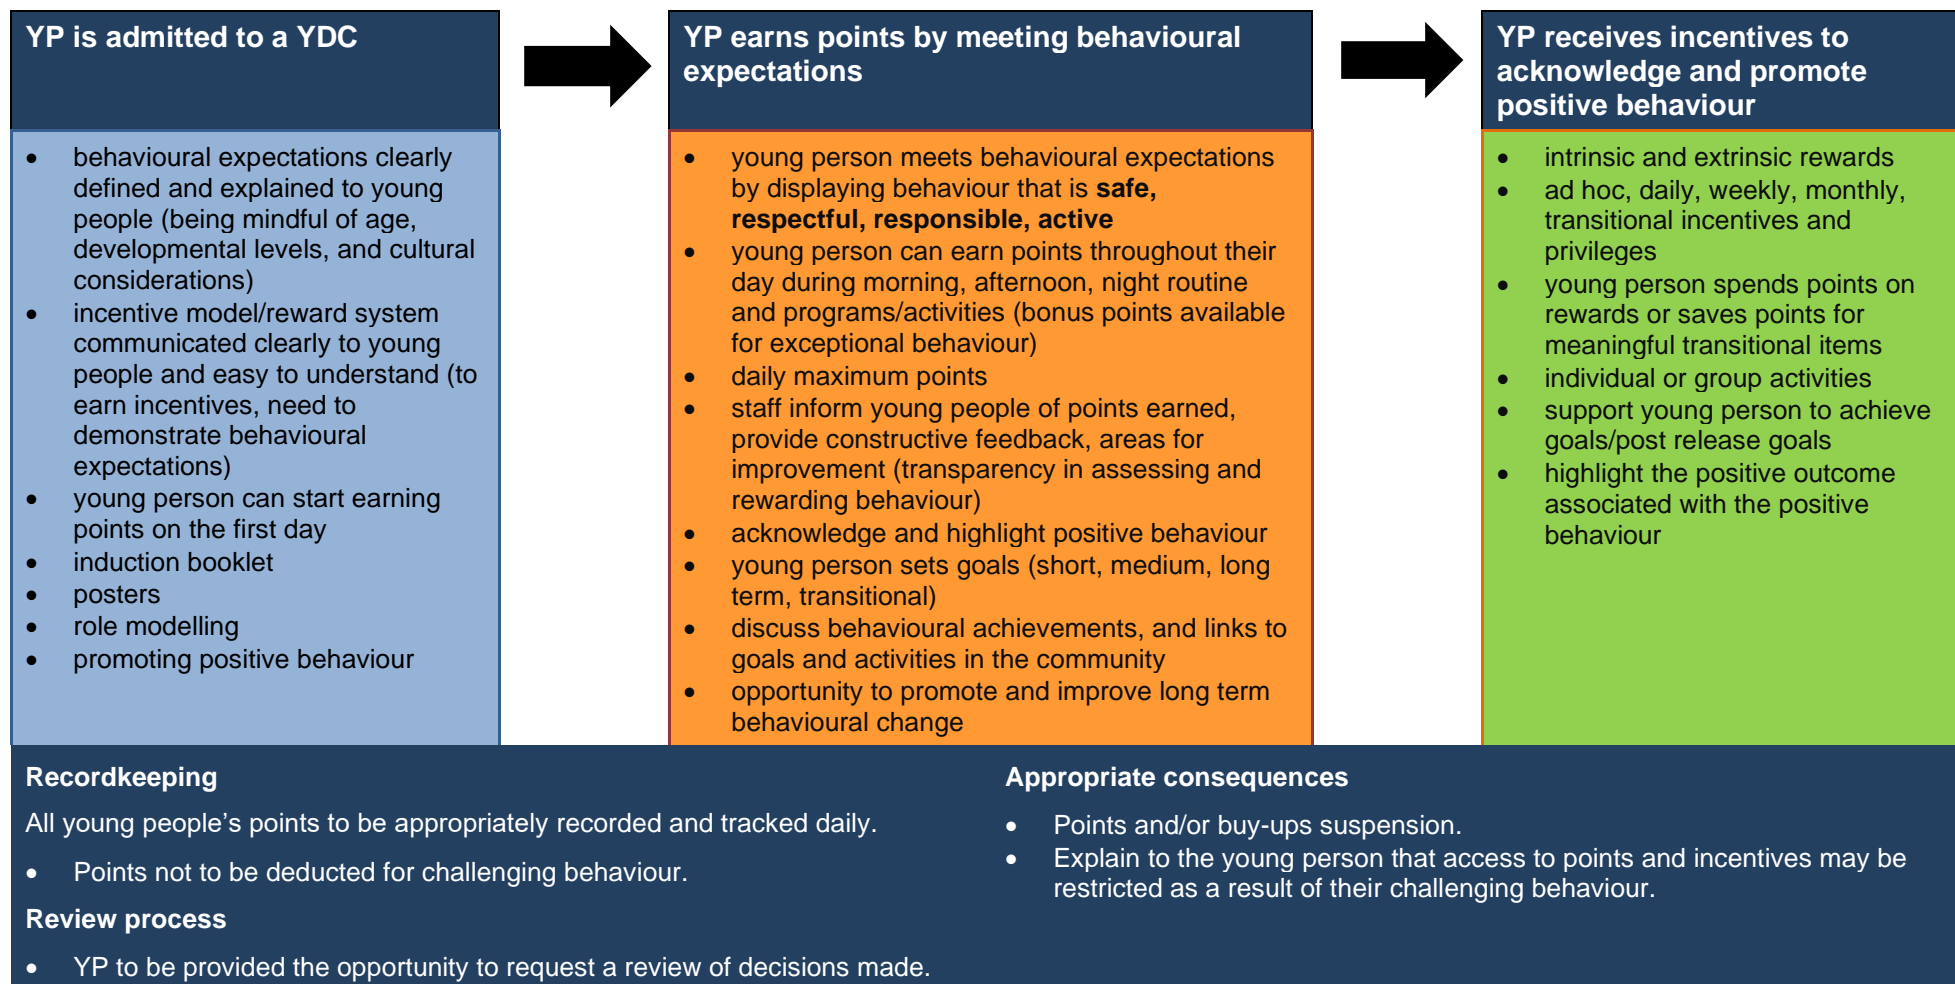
**YP is admitted to a YDC**

- behavioural expectations clearly defined and explained to young people (being mindful of age, developmental levels, and cultural considerations)
- incentive model/reward system communicated clearly to young people and easy to understand (to earn incentives, need to demonstrate behavioural expectations)
- young person can start earning points on the first day
- induction booklet
- posters
- role modelling
- promoting positive behaviour

**YP earns points by meeting behavioural expectations**

- young person meets behavioural expectations by displaying behaviour that is **safe, respectful, responsible, active**
- young person can earn points throughout their day during morning, afternoon, night routine and programs/activities (bonus points available for exceptional behaviour)
- daily maximum points
- staff inform young people of points earned, provide constructive feedback, areas for improvement (transparency in assessing and rewarding behaviour)
- acknowledge and highlight positive behaviour
- young person sets goals (short, medium, long term, transitional)
- discuss behavioural achievements, and links to goals and activities in the community
- opportunity to promote and improve long term behavioural change

**YP receives incentives to acknowledge and promote positive behaviour**

- intrinsic and extrinsic rewards
- ad hoc, daily, weekly, monthly, transitional incentives and privileges
- young person spends points on rewards or saves points for meaningful transitional items
- individual or group activities
- support young person to achieve goals/post release goals
- highlight the positive outcome associated with the positive behaviour

**Recordkeeping**

All young people's points to be appropriately recorded and tracked daily.

- Points not to be deducted for challenging behaviour.

**Review process**

- YP to be provided the opportunity to request a review of decisions made.

**Appropriate consequences**

- Points and/or buy-ups suspension.
- Explain to the young person that access to points and incentives may be restricted as a result of their challenging behaviour.